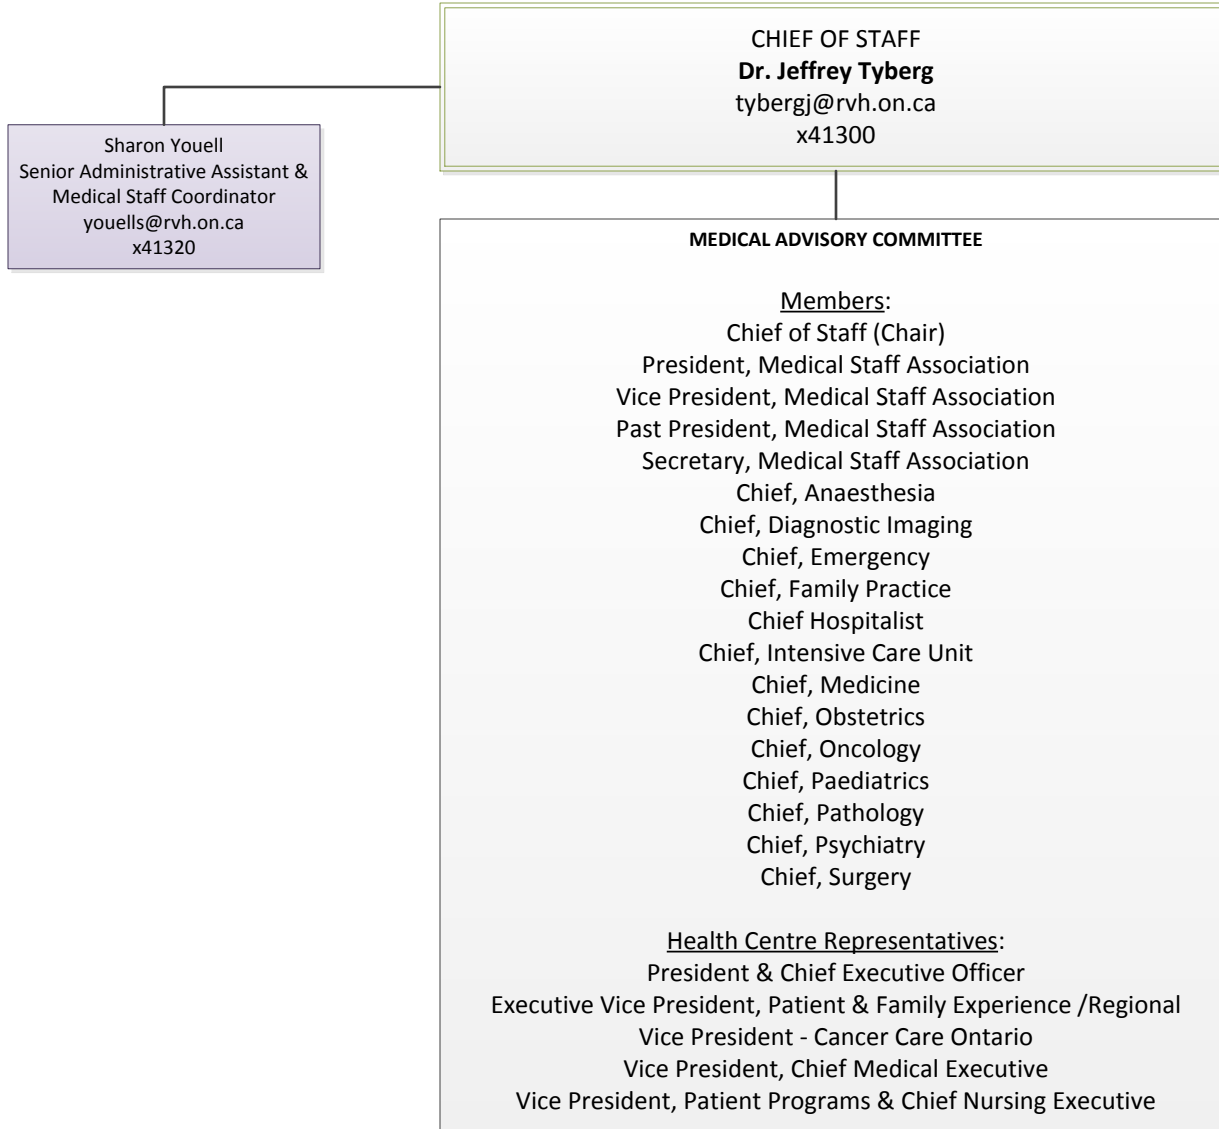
CHIEF OF STAFF
**Dr. Jeffrey Tyberg**
tybergj@rvh.on.ca
x41300

Sharon Youell
Senior Administrative Assistant & Medical Staff Coordinator
youells@rvh.on.ca
x41320

MEDICAL ADVISORY COMMITTEE

Members:
Chief of Staff (Chair)
President, Medical Staff Association
Vice President, Medical Staff Association
Past President, Medical Staff Association
Secretary, Medical Staff Association
Chief, Anaesthesia
Chief, Diagnostic Imaging
Chief, Emergency
Chief, Family Practice
Chief Hospitalist
Chief, Intensive Care Unit
Chief, Medicine
Chief, Obstetrics
Chief, Oncology
Chief, Paediatrics
Chief, Pathology
Chief, Psychiatry
Chief, Surgery

Health Centre Representatives:
President & Chief Executive Officer
Executive Vice President, Patient & Family Experience /Regional
Vice President - Cancer Care Ontario
Vice President, Chief Medical Executive
Vice President, Patient Programs & Chief Nursing Executive